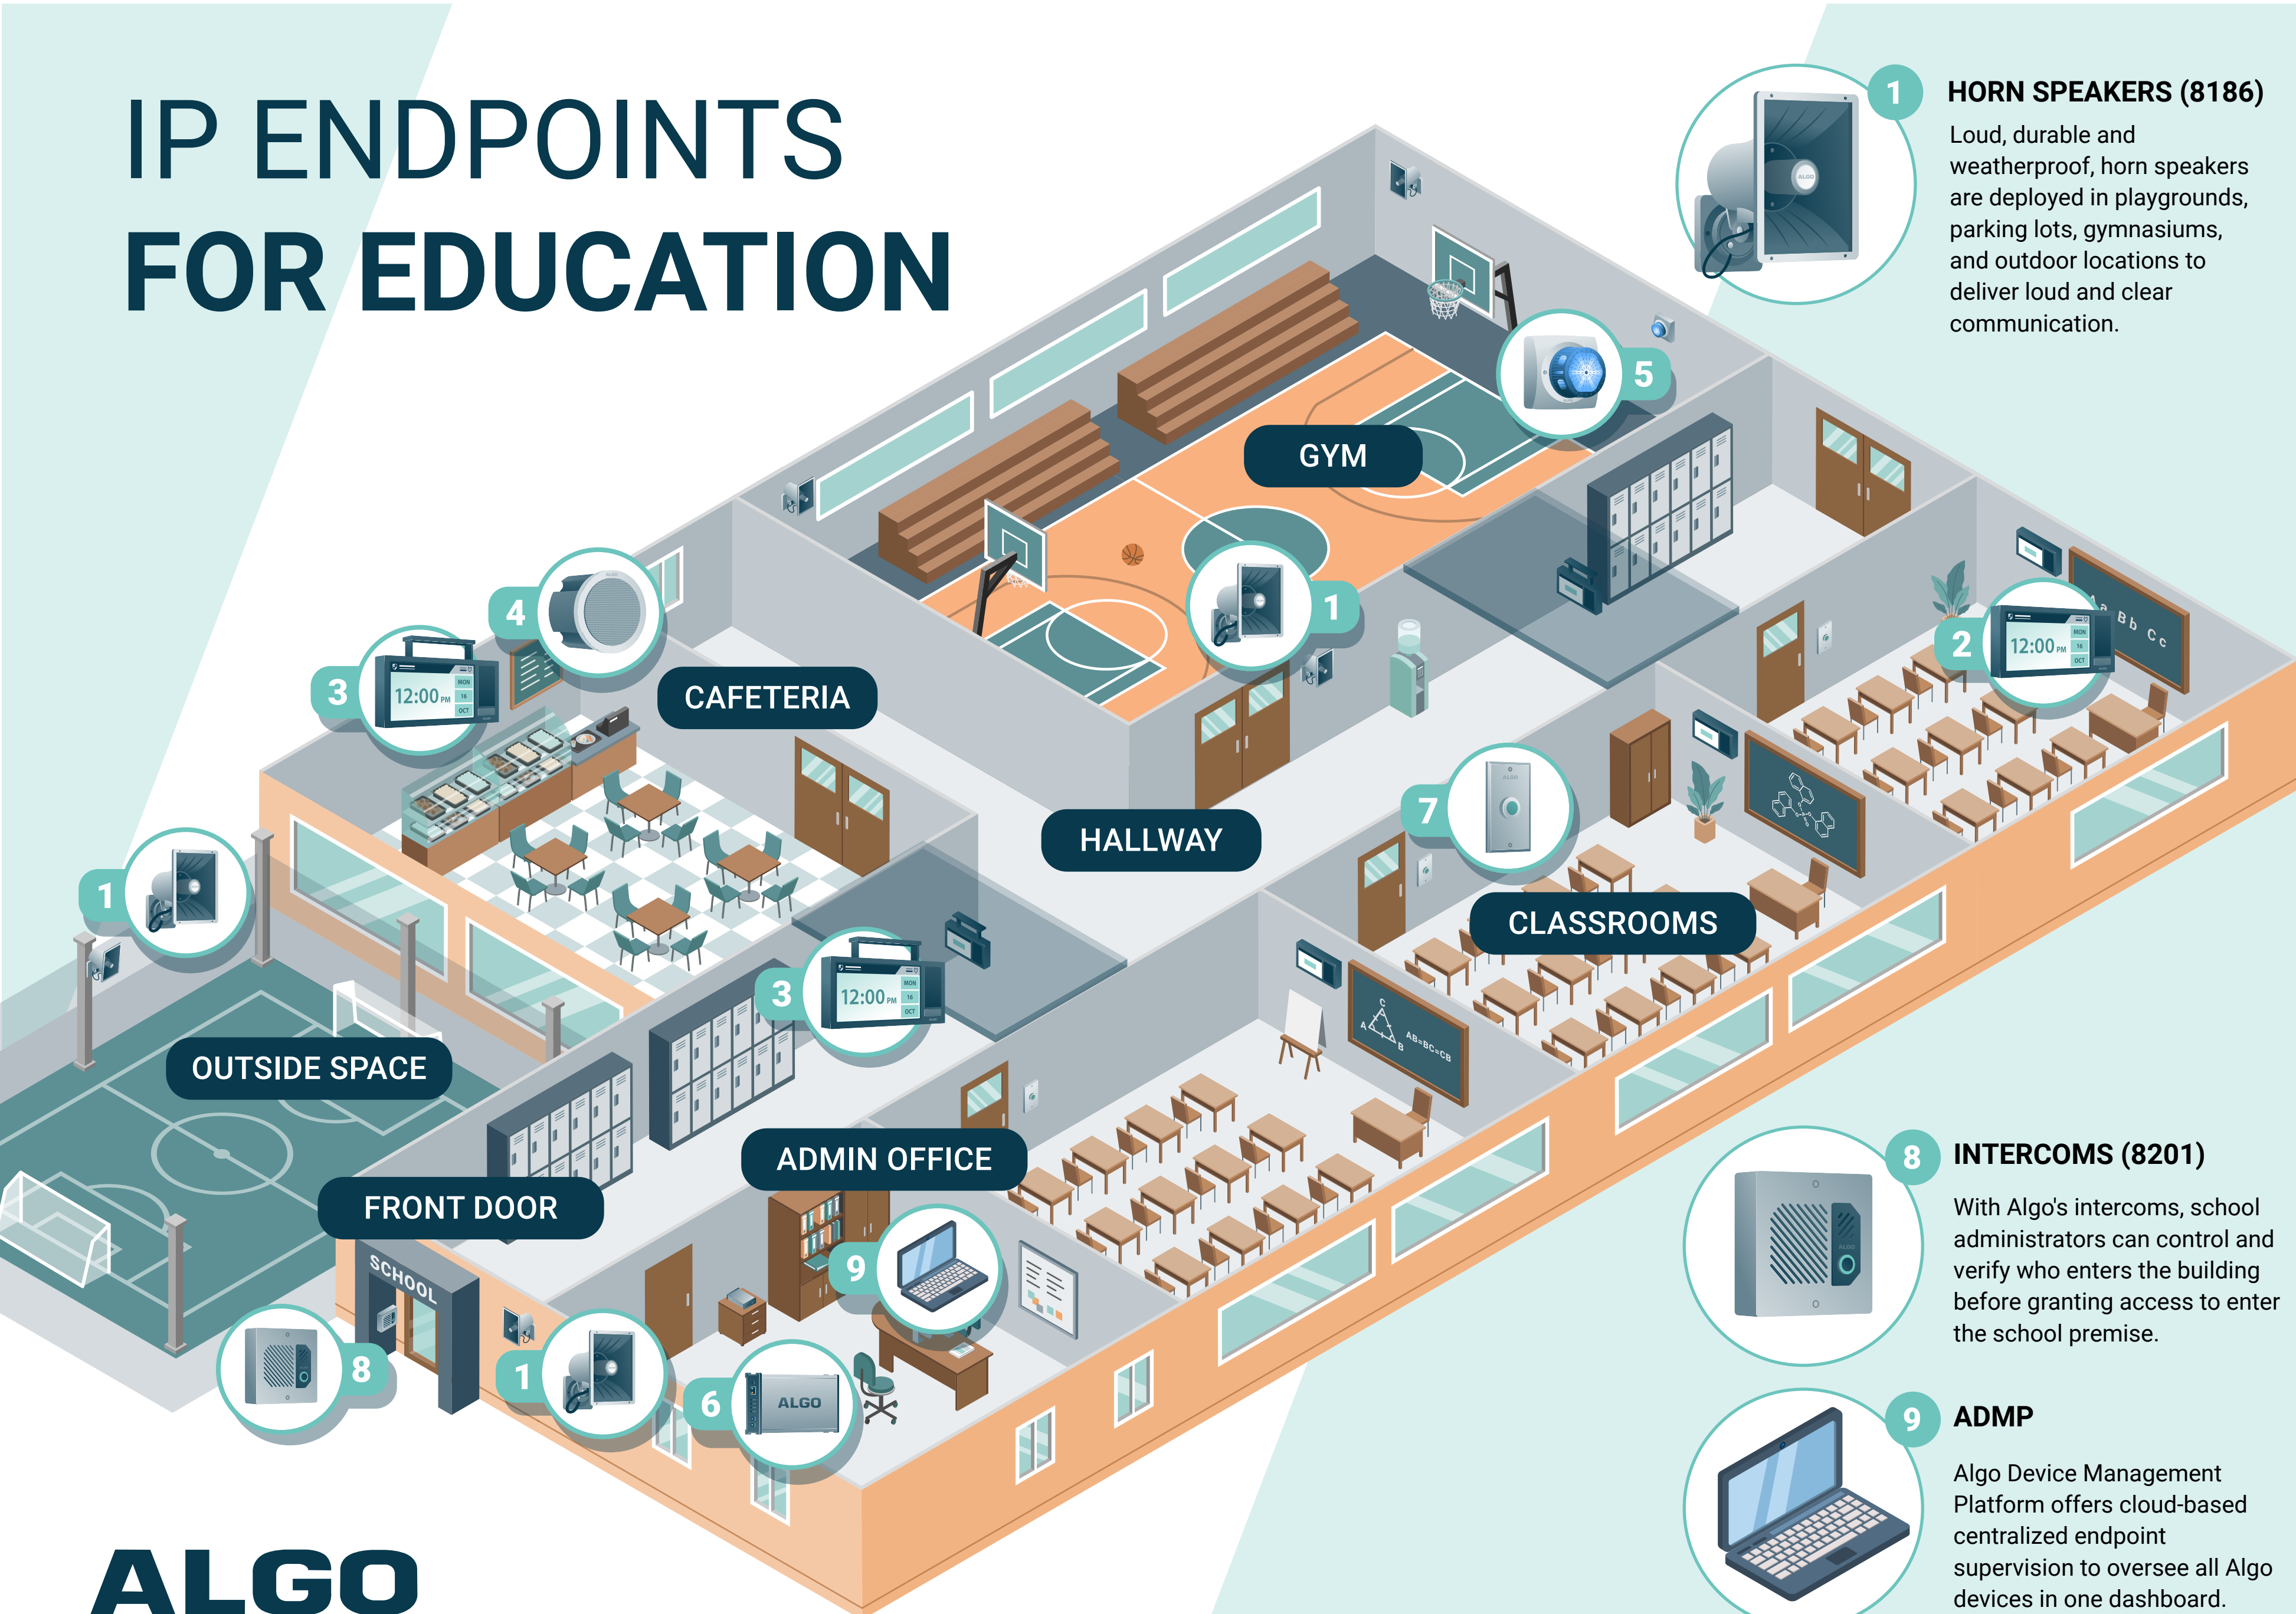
IP ENDPOINTS
FOR EDUCATION

1 HORN SPEAKERS (8186)
Loud, durable and weatherproof, horn speakers are deployed in playgrounds, parking lots, gymnasiums, and outdoor locations to deliver loud and clear communication.

5
GYM
4
1
3
12:00 PM MON 16 OCT
CAFETERIA
2
12:00 PM MON 16 OCT
Aa Bb Cc
7
HALLWAY
CLASSROOMS
1
3
12:00 PM MON 16 OCT
OUTSIDE SPACE
ADMIN OFFICE
FRONT DOOR
SCHOOL
9
8
1
6
ALGO

8 INTERCOMS (8201)
With Algo's intercoms, school administrators can control and verify who enters the building before granting access to enter the school premise.

9 ADMP
Algo Device Management Platform offers cloud-based centralized endpoint supervision to oversee all Algo devices in one dashboard.

ALGO